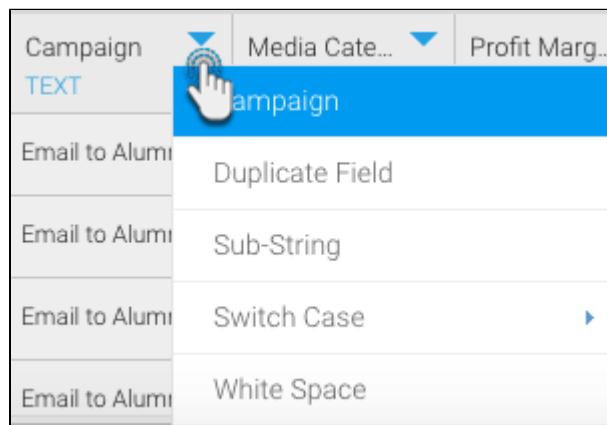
| Campaign TEXT | Media Cate... | Profit Marg... |
|---|---|---|
| Email to Alumi | | |
| Email to Alumi | | |
| Email to Alumi | | |
| Email to Alumi | | |

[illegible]ampaign
Duplicate Field
Sub-String
Switch Case
White Space